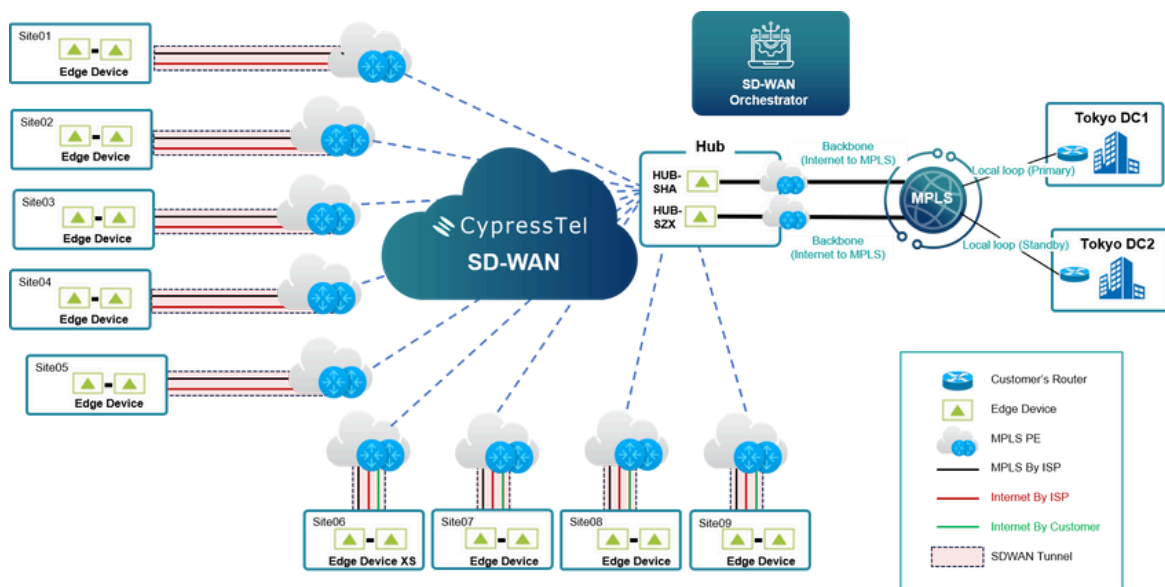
Site01
Edge Device

Site02
Edge Device

Site03
Edge Device

Site04
Edge Device

Site05
Edge Device

SD-WAN Orchestrator

CypressTel
SD-WAN

Hub
HUB-SHA
HUB-SZX

Backbone (Internet to MPLS)

Backbone (Internet to MPLS)

MPLS

Local loop (Primary)

Local loop (Standby)

Tokyo DC1

Tokyo DC2

Site06
Edge Device XS

Site07
Edge Device

Site08
Edge Device

Site09
Edge Device

Customer's Router
Edge Device
MPLS PE
MPLS By ISP
Internet By ISP
Internet By Customer
SDWAN Tunnel